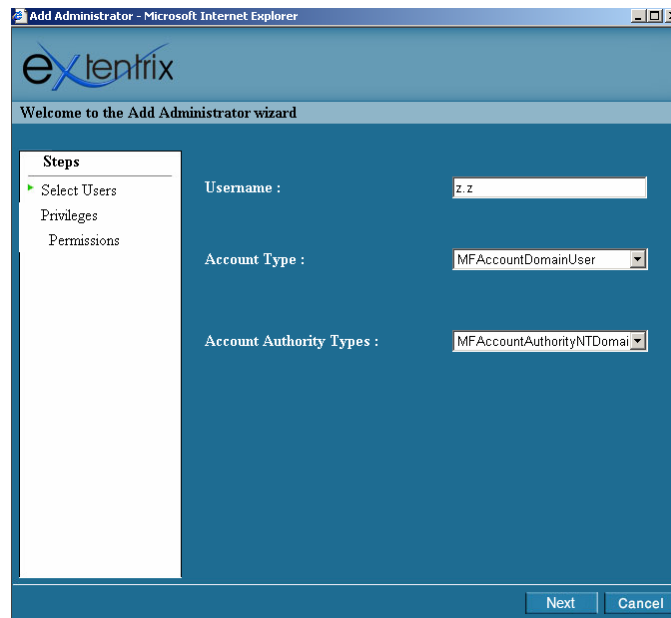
Add Administrator - Microsoft Internet Explorer

extentrix

Welcome to the Add Administrator wizard

Steps
Select Users
Privileges
Permissions

Username :
z.z

Account Type :
MFAccountDomainUser

Account Authority Types :
MFAccountAuthorityNTDomai

Next
Cancel